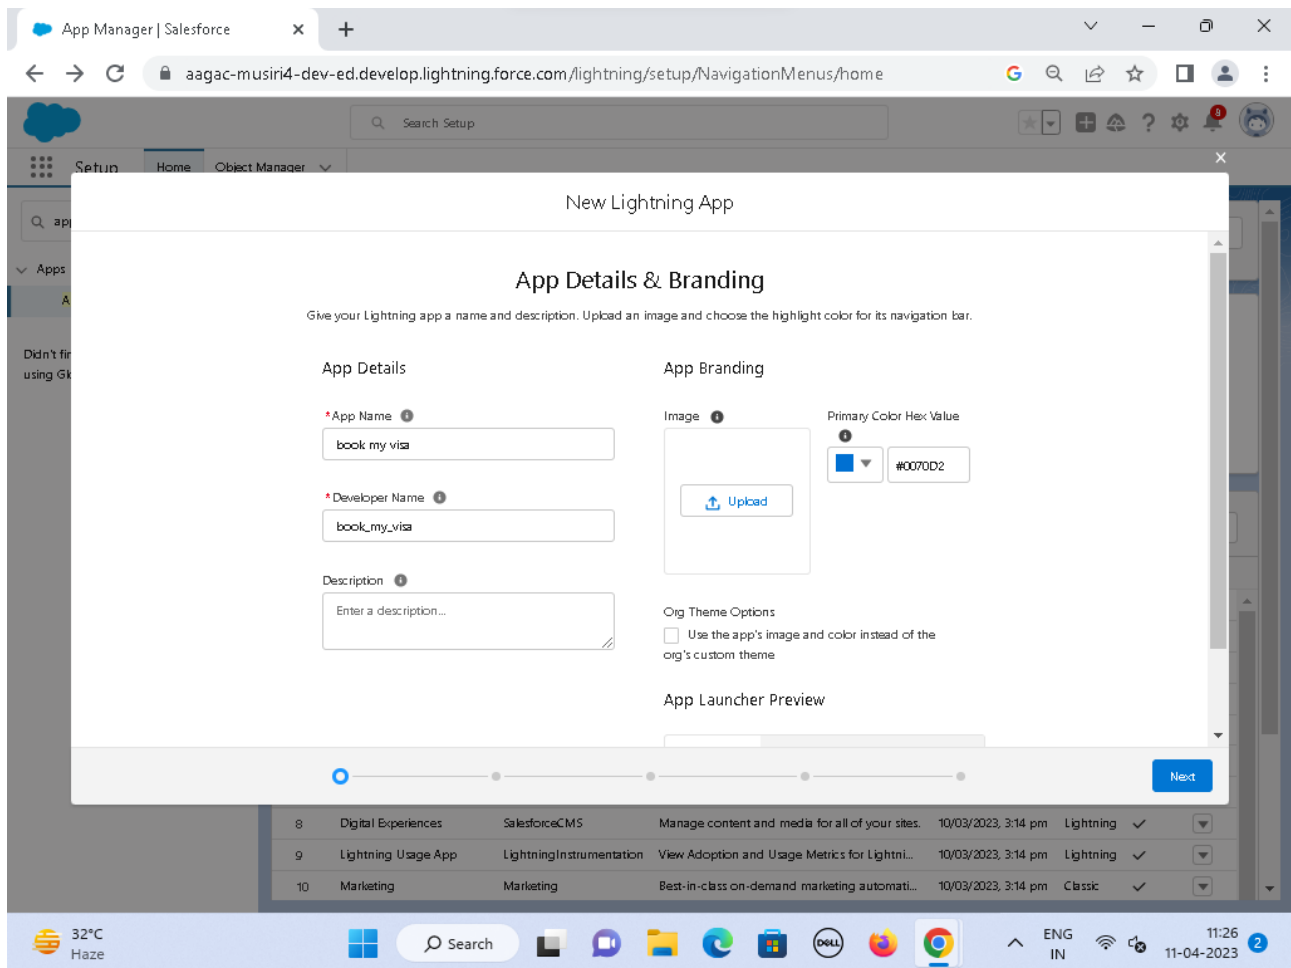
App Manager | Salesforce

aagac-musiri4-dev-ed.develop.lightning.force.com/lightning/setup/NavigationMenus/home

Search Setup

Setup Home Object Manager

ap

Apps

A

Didn't fi
using G

New Lightning App

App Details & Branding

Give your Lightning app a name and description. Upload an image and choose the highlight color for its navigation bar.

App Details

*App Name
book my visa

*Developer Name
book_my_visa

Description
Enter a description...

App Branding

Image
Upload

Primary Color Hex Value
#0070D2

Org Theme Options
Use the app's image and color instead of the org's custom theme

App Launcher Preview

Next

| 8 | Digital Experiences | SalesforceCMS | Manage content and media for all of your sites. | 10/03/2023, 3:14 pm | Lightning | ✓ |
| 9 | Lightning Usage App | LightningInstrumentation | View Adoption and Usage Metrics for Lightni... | 10/03/2023, 3:14 pm | Lightning | ✓ |
| 10 | Marketing | Marketing | Best-in-class on-demand marketing automati... | 10/03/2023, 3:14 pm | Classic | ✓ |

32°C
Haze

Search

ENG
IN

11:26
11-04-2023

2